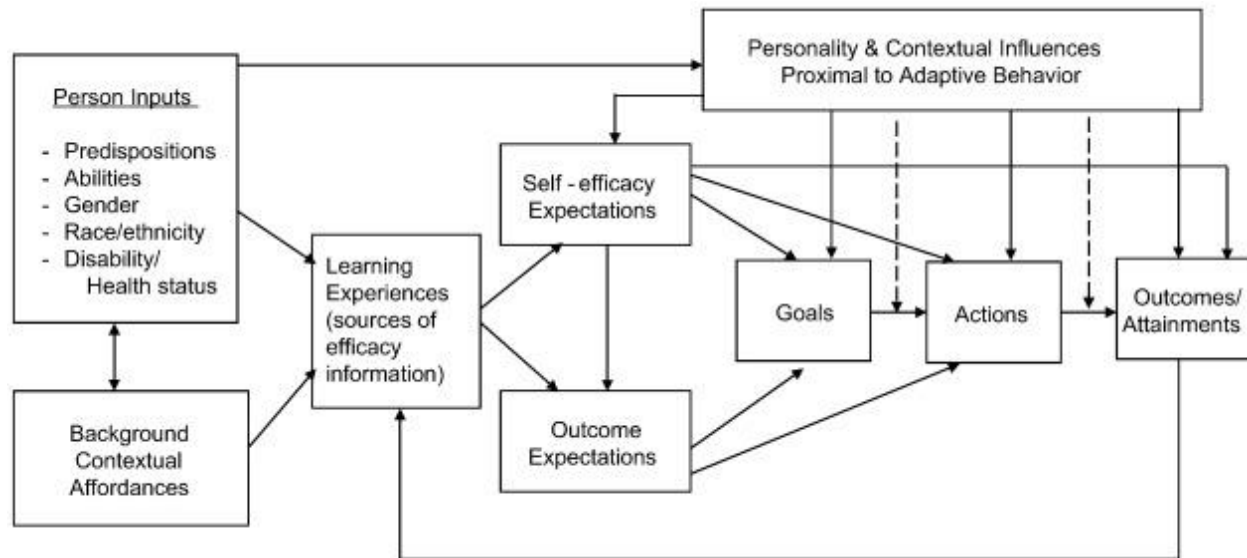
Person Inputs

- Predispositions
- Abilities
- Gender
- Race/ethnicity
- Disability/ Health status

Background Contextual Affordances

Personality & Contextual Influences Proximal to Adaptive Behavior

Learning Experiences (sources of efficacy information)

Self - efficacy Expectations

Outcome Expectations

Goals

Actions

Outcomes/ Attainments